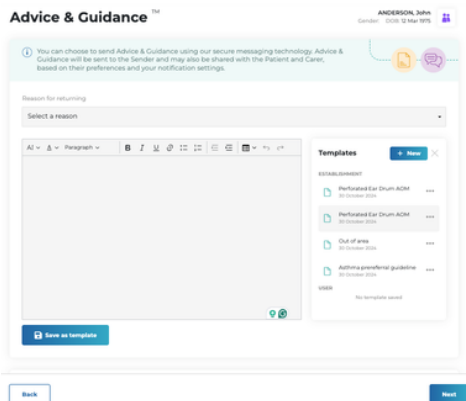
Advice & Guidance ™

ANDERSON, John
Gender: DOB: 12 Mar 1975

You can choose to send Advice & Guidance using our secure messaging technology. Advice & Guidance will be sent to the Sender and may also be shared with the Patient and Carer, based on their preferences and your notification settings.

Reason for returning

Select a reason

AI Paragraph B I U

Templates
+ New

ESTABLISHMENT

Perforated Ear Drum AOM
30 October 2024

Perforated Ear Drum AOM
30 October 2024

Out of area
30 October 2024

Asthma preferral guideline
30 October 2024

USER

No template saved

Save as template

Back

Next